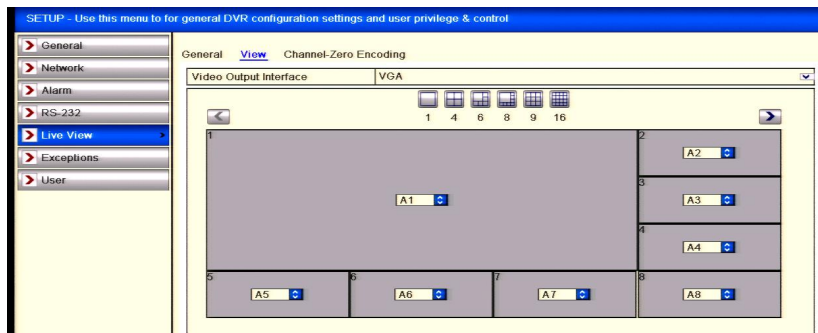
SETUP - Use this menu to for general DVR configuration settings and user privilege & control

General
Network
Alarm
RS-232
Live View
Exceptions
User

General View Channel-Zero Encoding

| Video Output Interface | VGA |
|---|---|

1 4 6 8 9 16

1
A1
2
A2
3
A3
4
A4
5
A5
6
A6
7
A7
8
A8